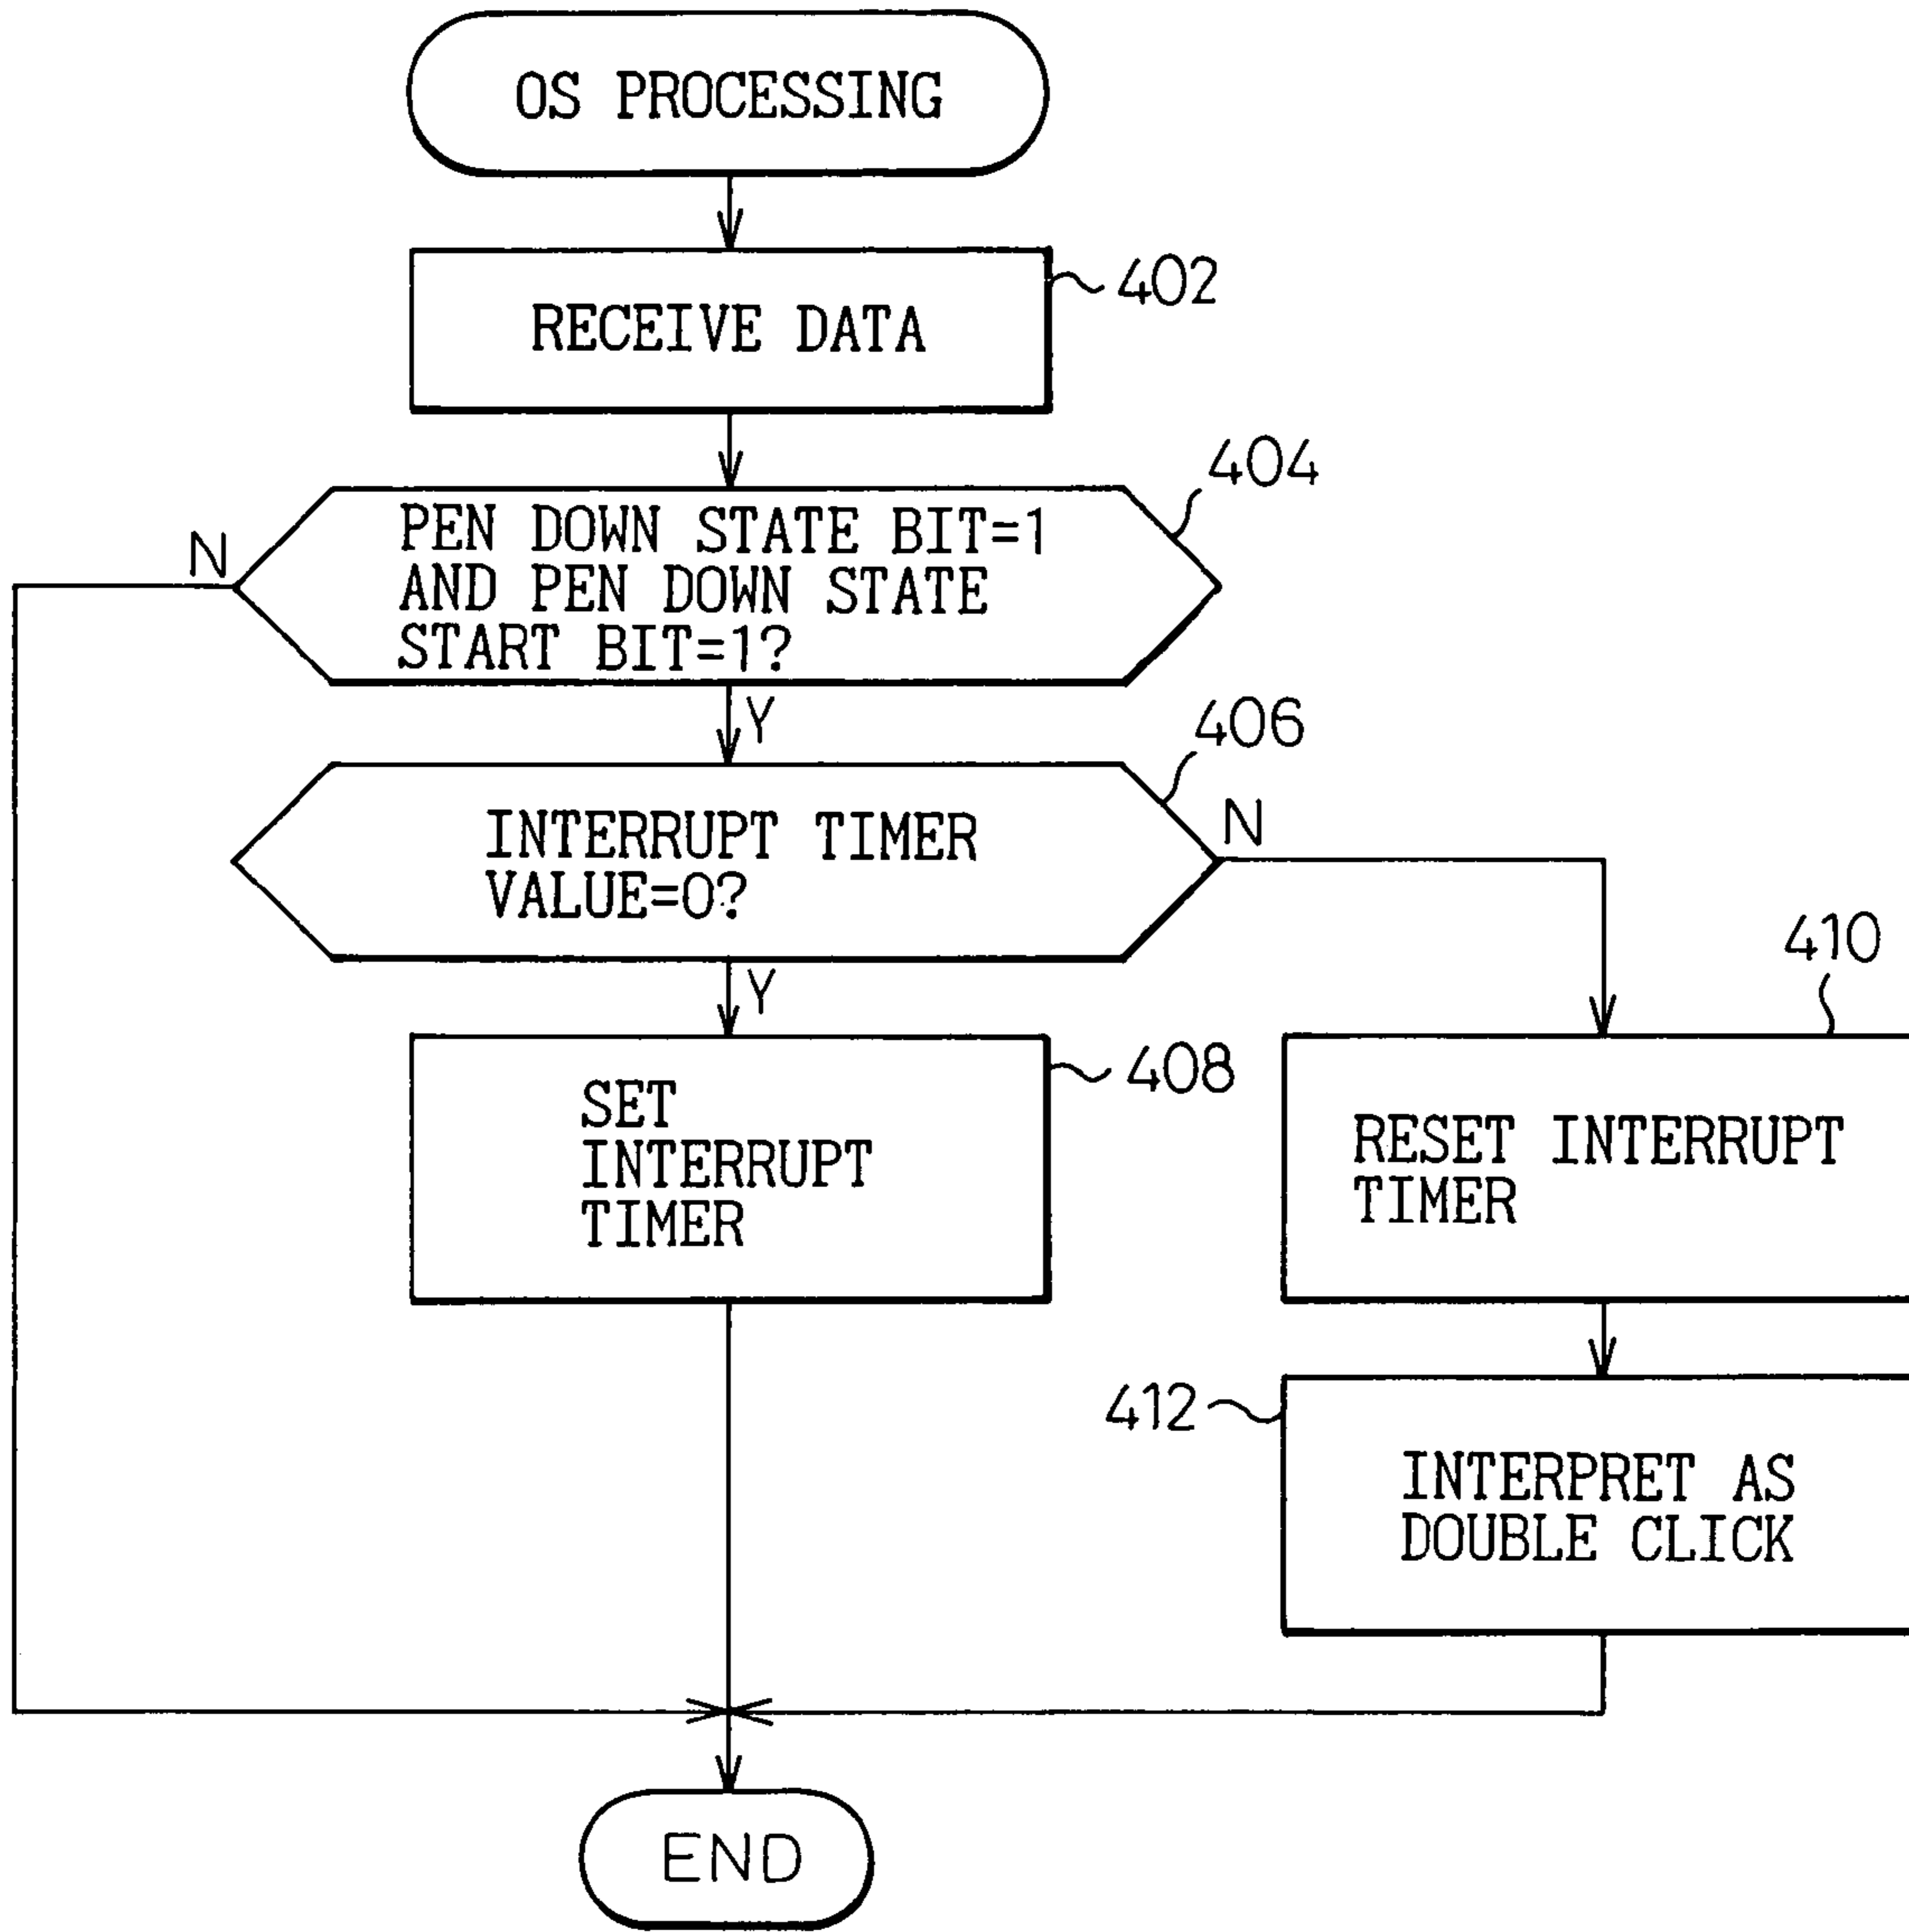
OS PROCESSING

RECEIVE DATA

402

404

PEN DOWN STATE BIT=1 AND PEN DOWN STATE START BIT=1?

N

Y

406

INTERRUPT TIMER VALUE=0?

N

Y

410

SET INTERRUPT TIMER

408

RESET INTERRUPT TIMER

412

INTERPRET AS DOUBLE CLICK

END